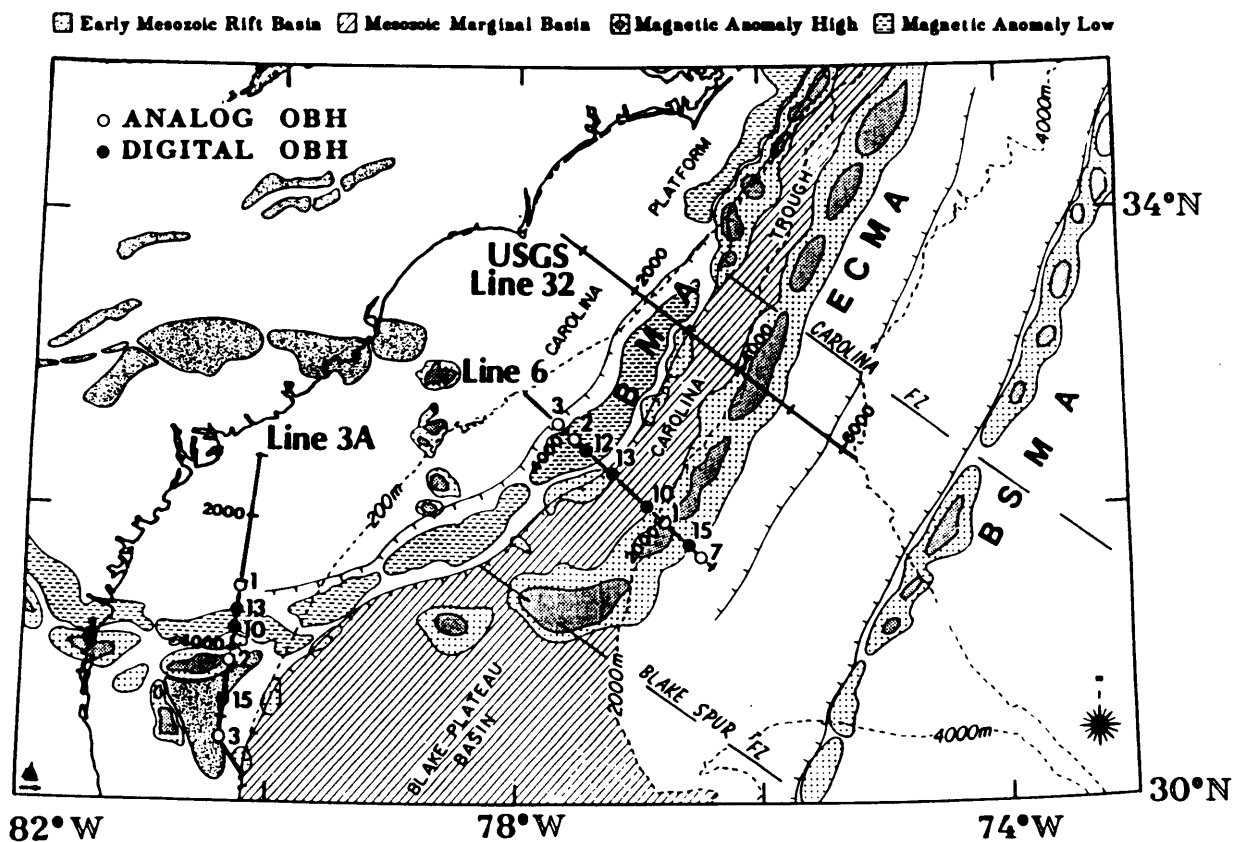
Early Mesozoic Rift Basin Mesozoic Marginal Basin Magnetic Anomaly High Magnetic Anomaly Low

○ ANALOG OBH
● DIGITAL OBH

PLATFORM
TROUGH
4000m
34°N
USGS Line 32
2000
CAROLINA
ECMA
BMA
4000
CAROLINA
Line 6
3
2
12
13
CAROLINA
FZ
6000
BSMA
Line 3A
200m
10
1
15
7
2000
1
13
10
2
15
3
BLAKE PLATEAU BASIN
2000m
BLAKE SPUR FZ
4000m
30°N
82°W
78°W
74°W